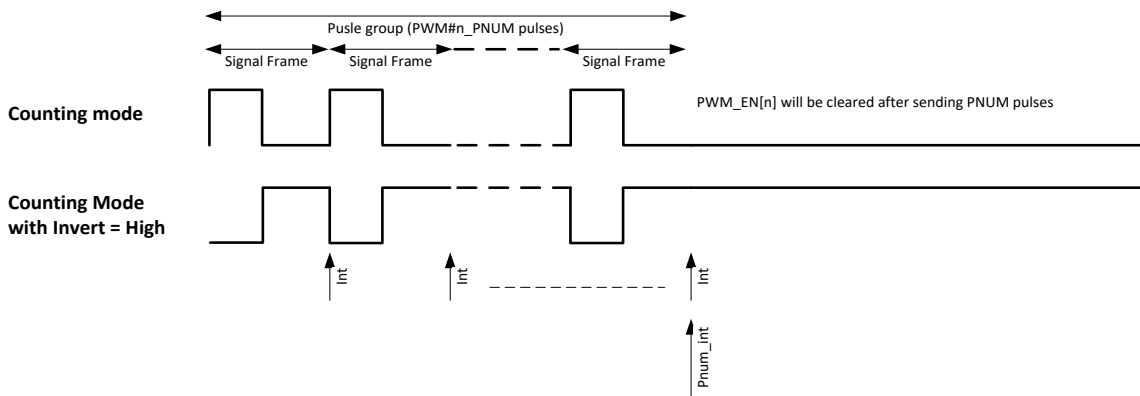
Pusle group (PWM#n_PNUM pulses)

Signal Frame

Signal Frame

Signal Frame

Counting mode

PWM_EN[n] will be cleared after sending PNUM pulses

Counting Mode with Invert = High

Int

Int

Int

Pnum_int